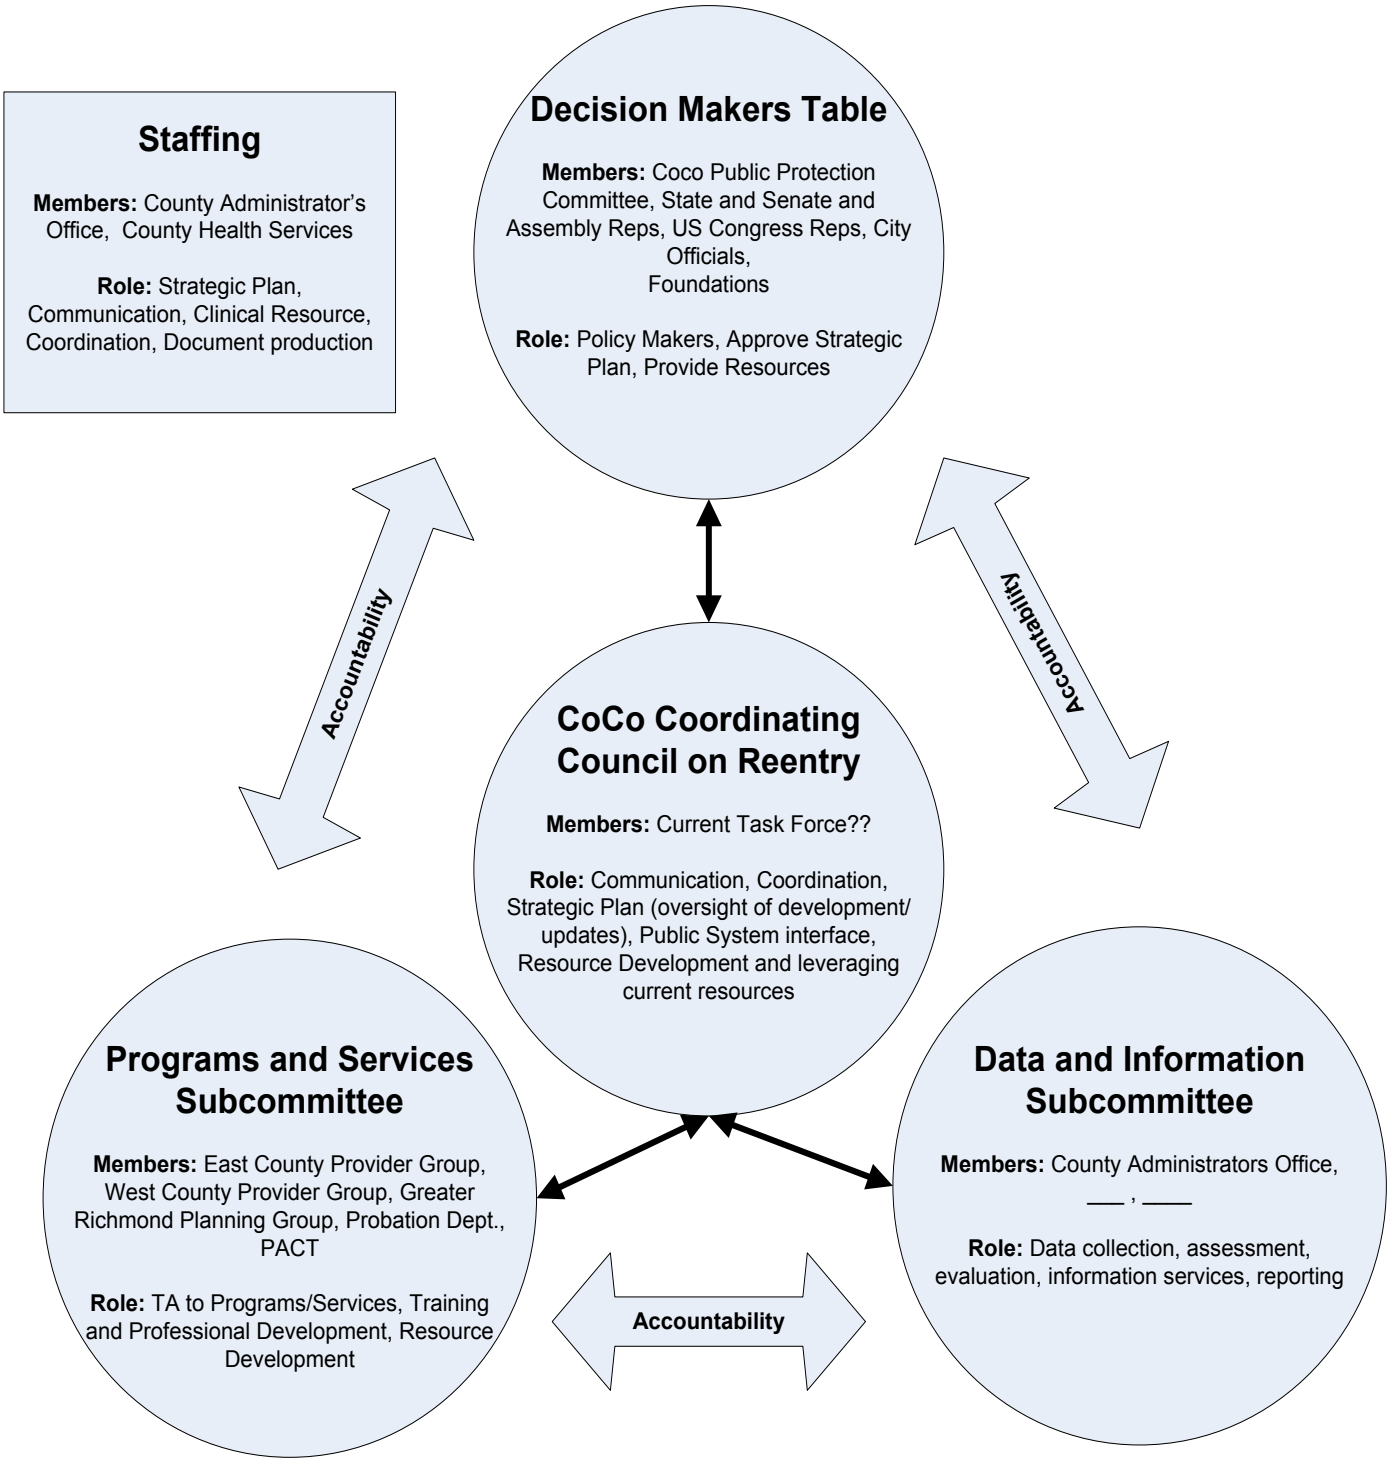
Staffing

**Members:** County Administrator's Office, County Health Services

**Role:** Strategic Plan, Communication, Clinical Resource, Coordination, Document production

Decision Makers Table

**Members:** Coco Public Protection Committee, State and Senate and Assembly Reps, US Congress Reps, City Officials, Foundations

**Role:** Policy Makers, Approve Strategic Plan, Provide Resources

Accountability

Accountability

CoCo Coordinating Council on Reentry

**Members:** Current Task Force??

**Role:** Communication, Coordination, Strategic Plan (oversight of development/ updates), Public System interface, Resource Development and leveraging current resources

Programs and Services Subcommittee

**Members:** East County Provider Group, West County Provider Group, Greater Richmond Planning Group, Probation Dept., PACT

**Role:** TA to Programs/Services, Training and Professional Development, Resource Development

Accountability

Data and Information Subcommittee

**Members:** County Administrators Office, ___ , ____

**Role:** Data collection, assessment, evaluation, information services, reporting